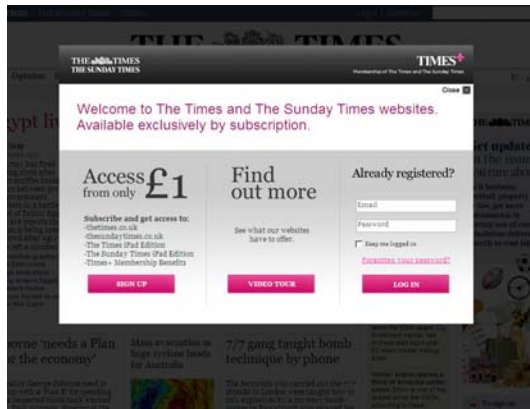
THE TIMES
THE SUNDAY TIMES

TIMES+
Membership of The Times and The Sunday Times

Close

Welcome to The Times and The Sunday Times websites. Available exclusively by subscription.

Access from only £1

Subscribe and get access to:
-thetimes.co.uk
-thesundaytimes.co.uk
-The Times iPad Edition
-The Sunday Times iPad Edition
-Times+ Membership Benefits

SIGN UP

Find out more

See what our websites have to offer.

VIDEO TOUR

Already registered?

Email

Password

Keep me logged in

Forgotten your password?

LOG IN

THE TIMES

Opinion

ypt liv

et update

orne 'needs a Plan r the economy'

Mass evacuation as huge cyclone heads for Australia

7/7 gang taught bomb technique by phone